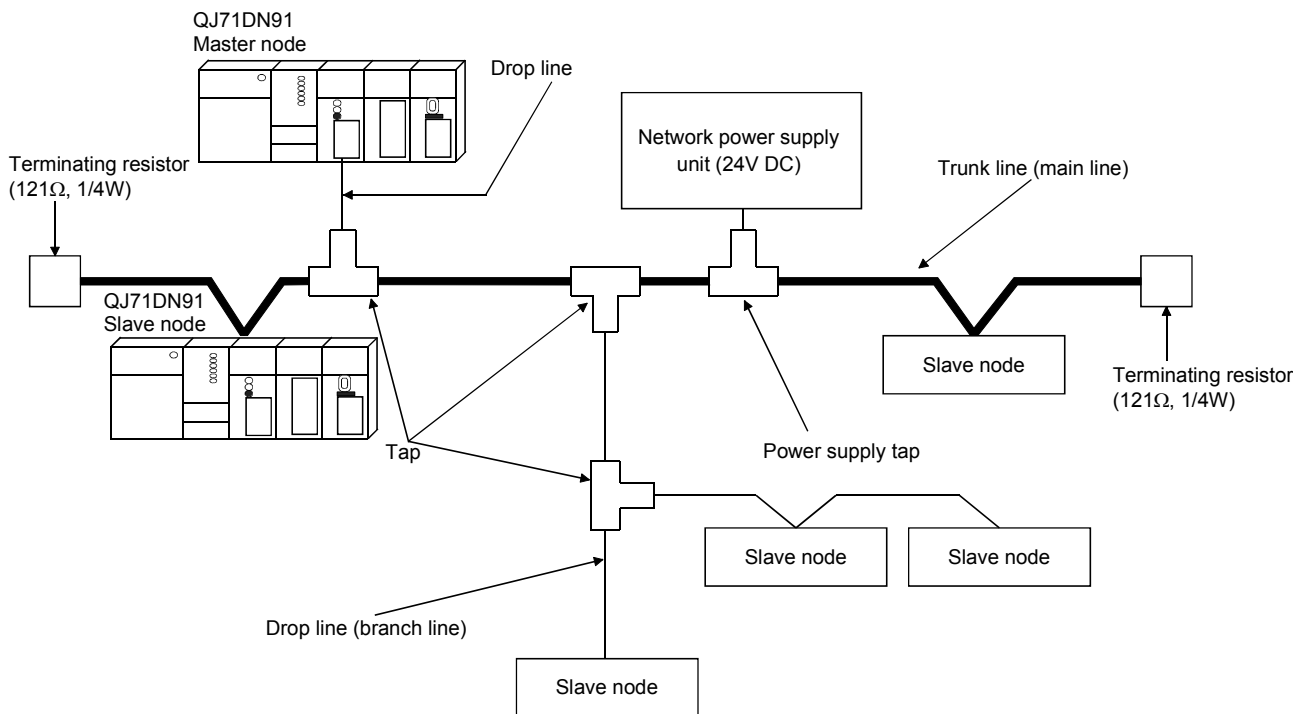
QJ71DN91
Master node

Drop line

Network power supply unit (24V DC)

Terminating resistor (121Ω, 1/4W)

Trunk line (main line)

QJ71DN91
Slave node

Slave node

Terminating resistor (121Ω, 1/4W)

Tap

Power supply tap

Slave node

Slave node

Drop line (branch line)

Slave node